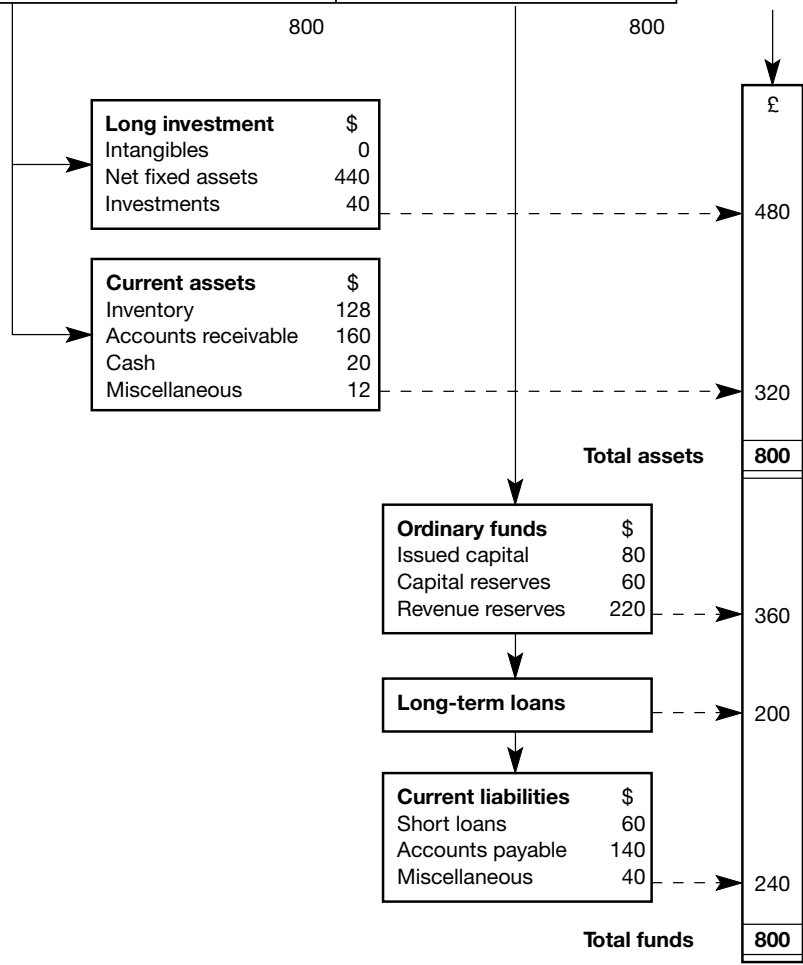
800

800

£

**Long investment** $
Intangibles 0
Net fixed assets 440
Investments 40

480

**Current assets** $
Inventory 128
Accounts receivable 160
Cash 20
Miscellaneous 12

320

**Total assets** **800**

**Ordinary funds** $
Issued capital 80
Capital reserves 60
Revenue reserves 220

360

**Long-term loans**

200

**Current liabilities** $
Short loans 60
Accounts payable 140
Miscellaneous 40

240

**Total funds** **800**